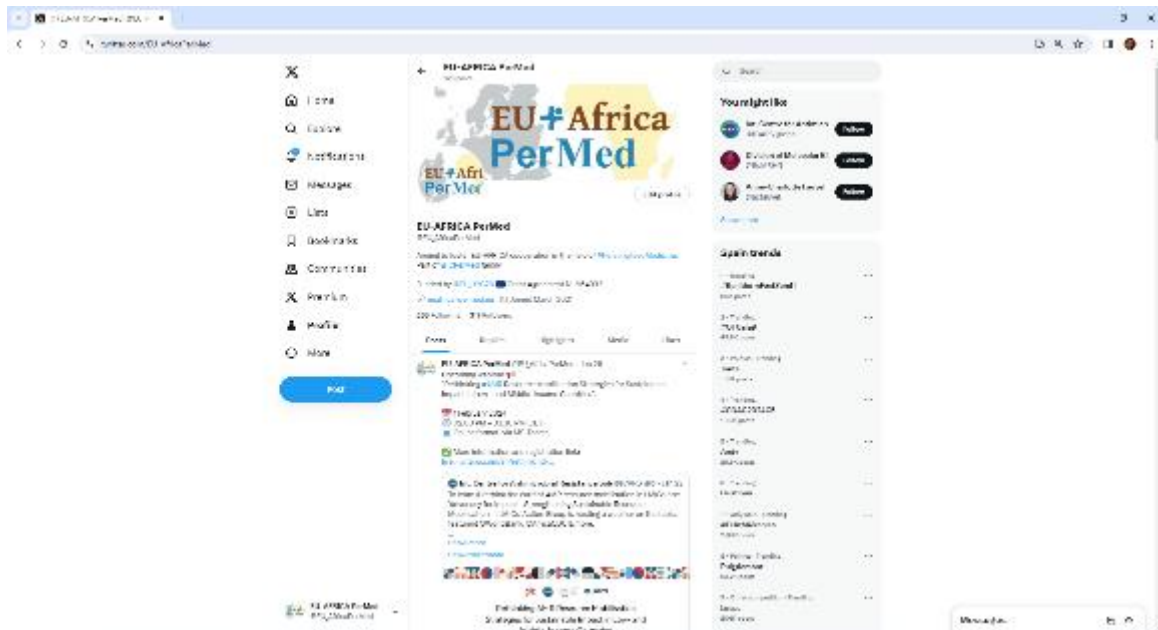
EU-AFRICA PerMed

EU+Africa PerMed

EU+Africa PerMed

Home
Explore
Notifications
Messages
Lists
Bookmarks
Communities
Premium
Profile
More

Post

EU-AFRICA PerMed
@EU_AfricaPerMed

EU-AFRICA PerMed
@EU_AfricaPerMed

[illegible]

Posts
Replies
Highlights
Media
Likes

EU-AFRICA PerMed @EU_AfricaPerMed
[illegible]

Search

You might like
Follow
Follow
Follow
Show more

Spain trends
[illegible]

Messages